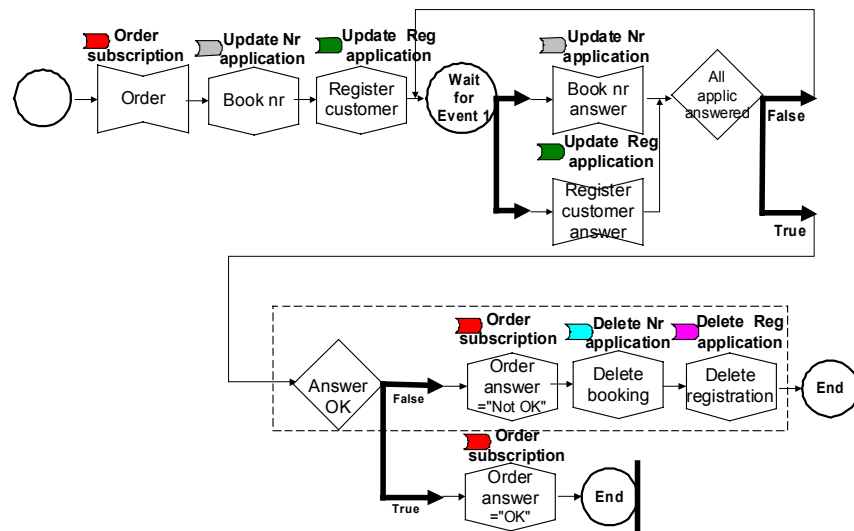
Order subscription

Update Nr application

Update Reg application

Order

Book nr

Register customer

Wait for Event 1

Update Nr application

Book nr answer

All applic answered

False

Update Reg application

Register customer answer

True

Order subscription

Delete Nr application

Delete Reg application

Answer OK

False

Order answer ="Not OK"

Delete booking

Delete registration

End

Order subscription

True

Order answer ="OK"

End